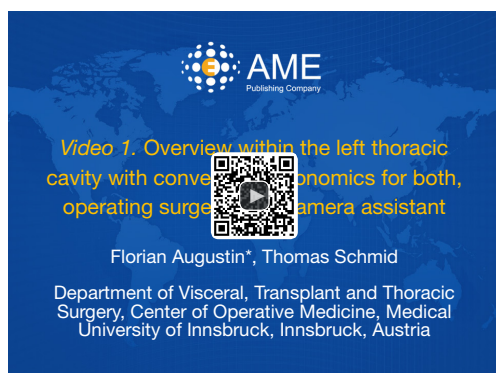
AME
Publishing Company

*Video 1.* Overview within the left thoracic cavity with conve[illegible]onomics for both, operating surge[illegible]amera assistant

Florian Augustin*, Thomas Schmid

Department of Visceral, Transplant and Thoracic Surgery, Center of Operative Medicine, Medical University of Innsbruck, Innsbruck, Austria